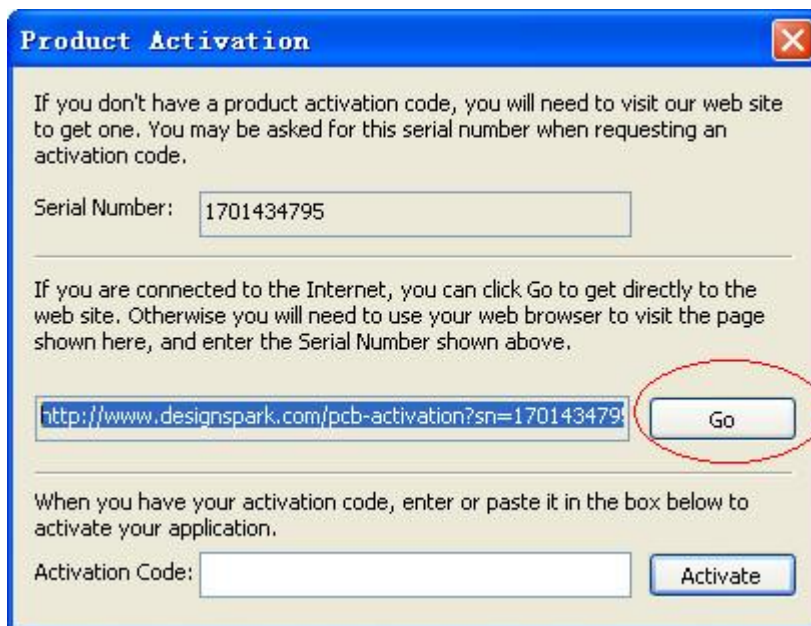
Product Activation

If you don't have a product activation code, you will need to visit our web site to get one. You may be asked for this serial number when requesting an activation code.

Serial Number: 1701434795

If you are connected to the Internet, you can click Go to get directly to the web site. Otherwise you will need to use your web browser to visit the page shown here, and enter the Serial Number shown above.

http://www.designspark.com/pcb-activation?sn=170143479

Go

When you have your activation code, enter or paste it in the box below to activate your application.

Activation Code:

Activate